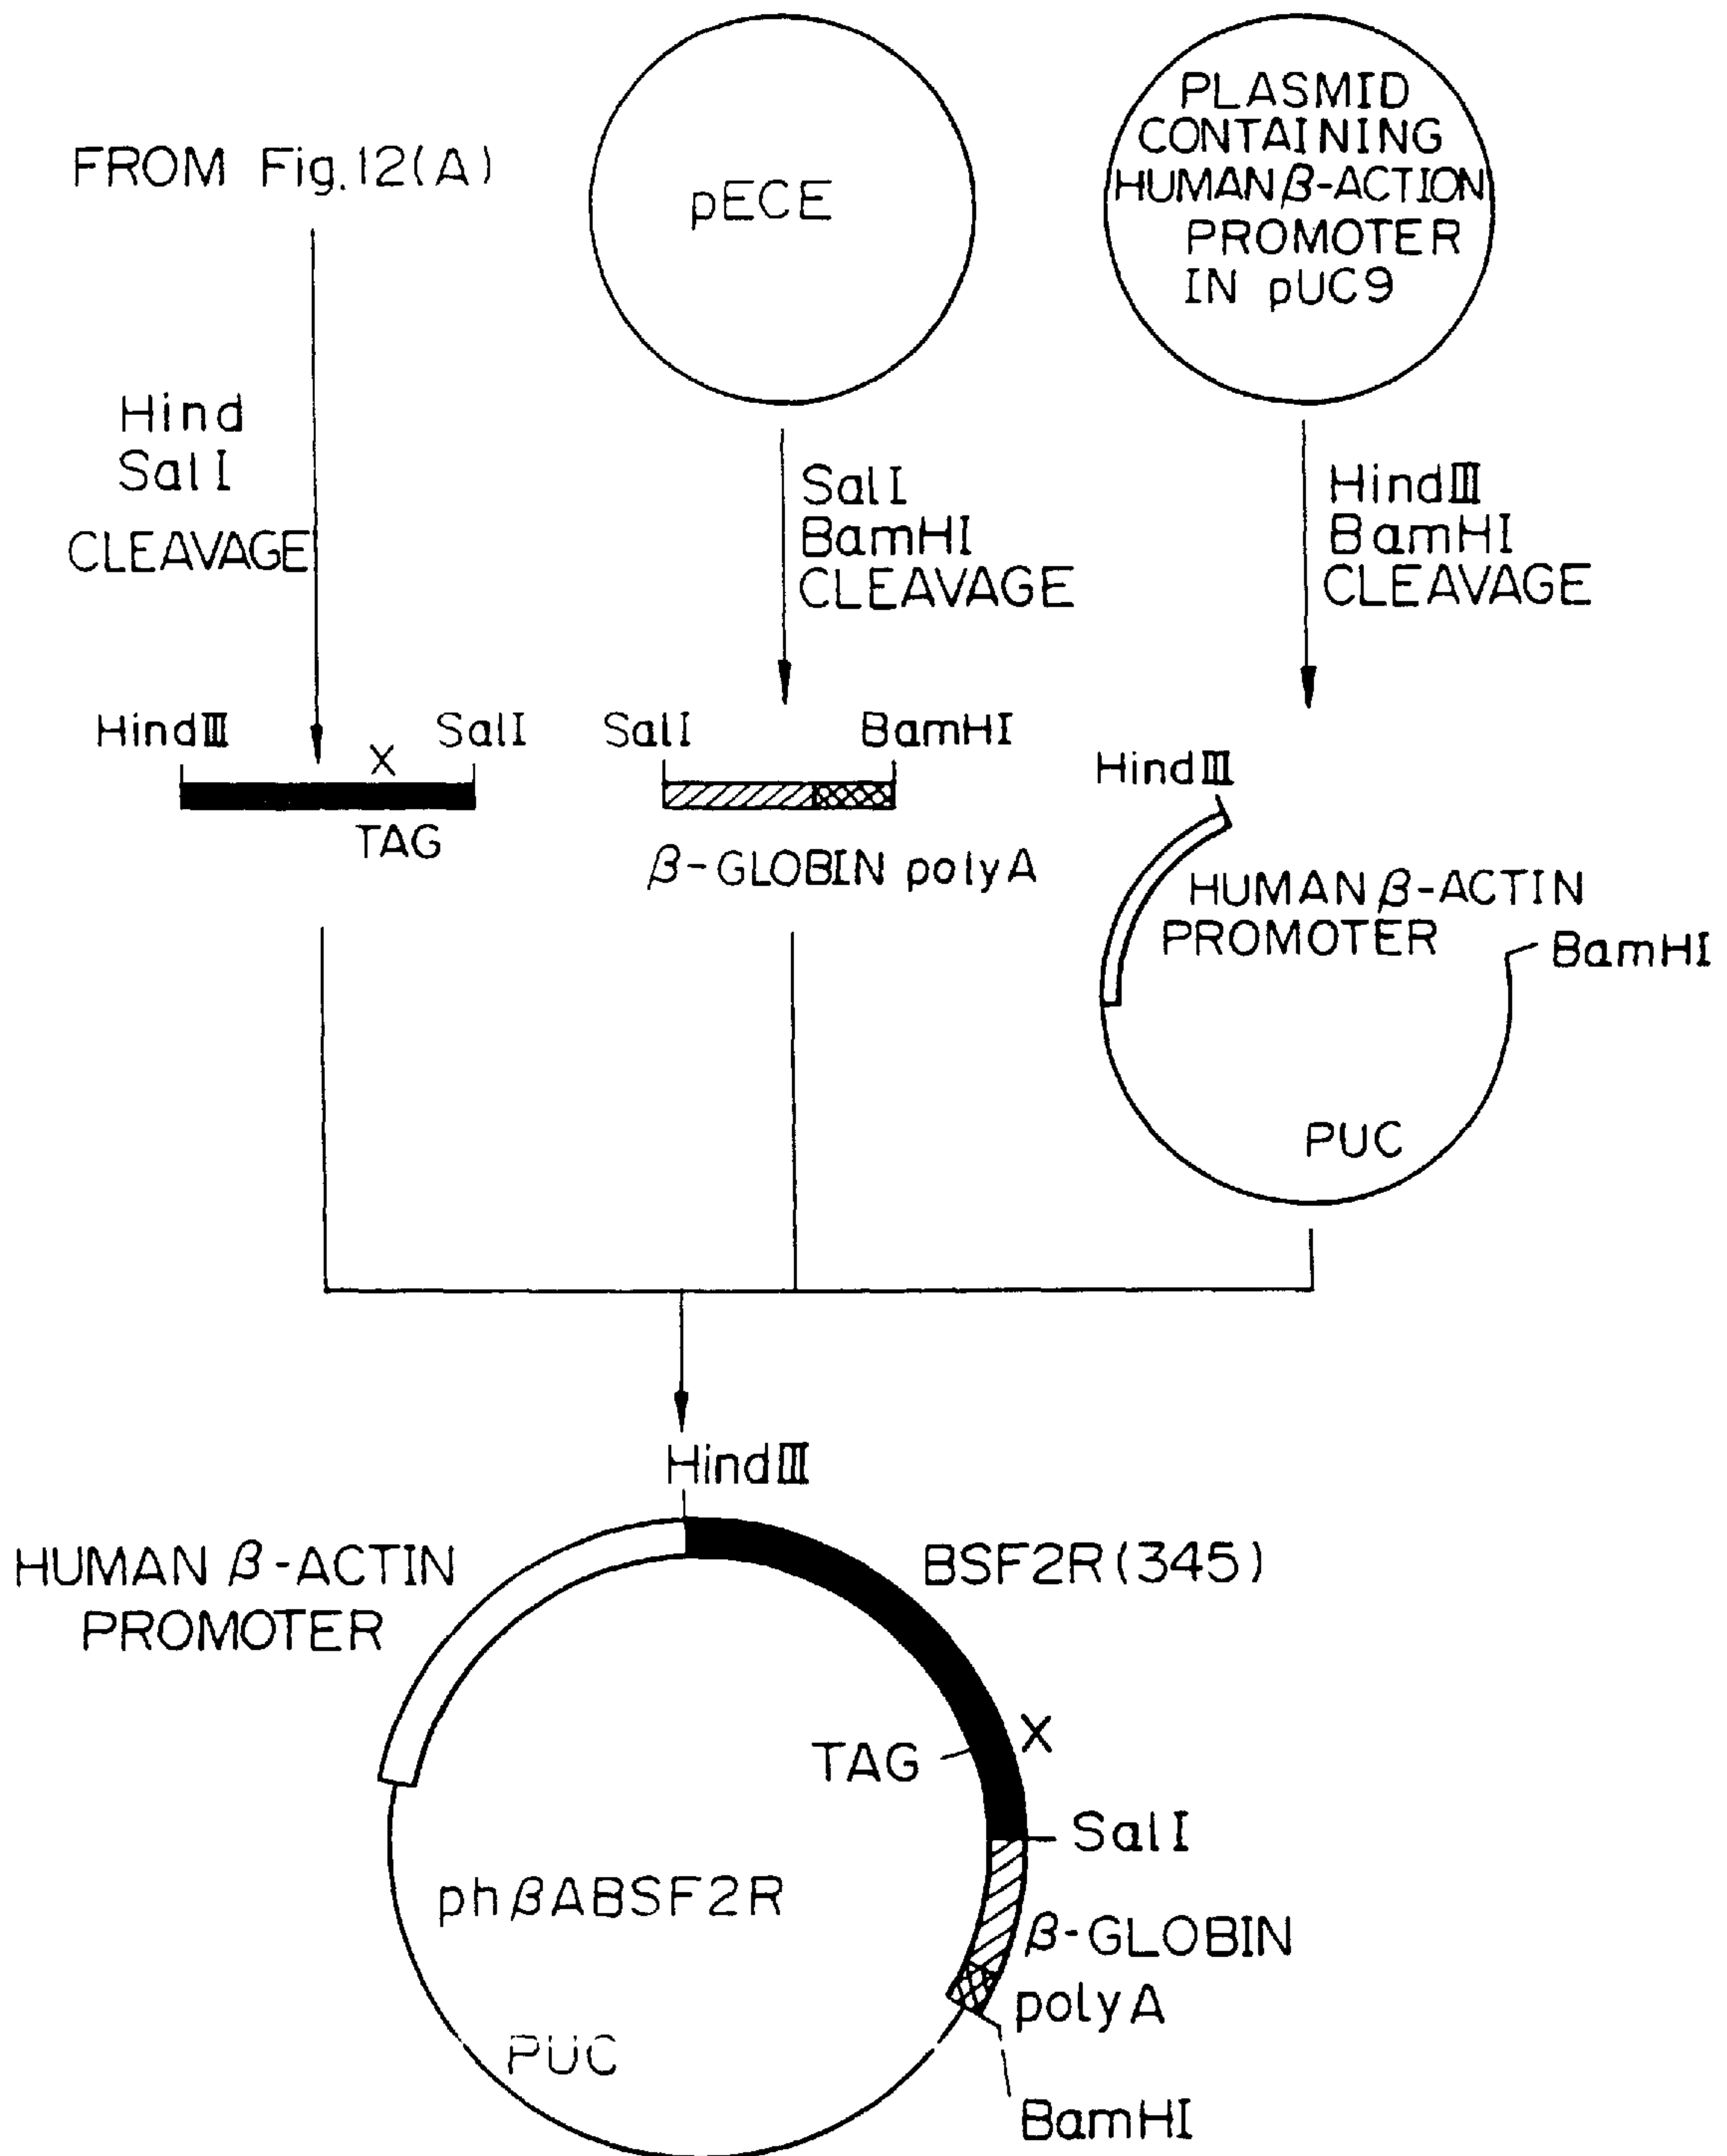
FROM Fig.12(A)

pECE

PLASMID CONTAINING HUMAN $\beta$-ACTION PROMOTER IN pUC9

Hind
SalI
CLEAVAGE

SalI
BamHI
CLEAVAGE

HindIII
BamHI
CLEAVAGE

HindIII X SalI
TAG

SalI BamHI
$\beta$-GLOBIN polyA

HindIII
HUMAN $\beta$-ACTIN PROMOTER
BamHI
PUC

HindIII
HUMAN $\beta$-ACTIN PROMOTER
BSF2R(345)
X
TAG
SalI
ph$\beta$ABSF2R
$\beta$-GLOBIN
polyA
PUC
BamHI